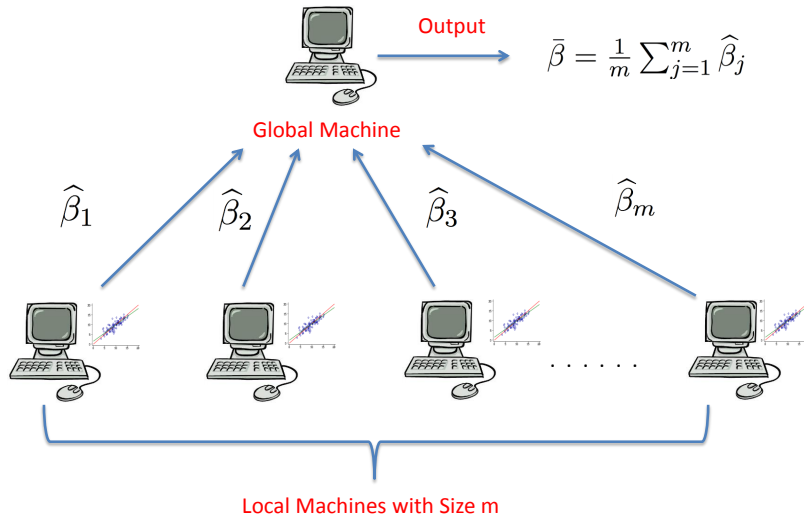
Output

$\bar{\beta} = \frac{1}{m} \sum_{j=1}^{m} \widehat{\beta}_j$

Global Machine

$\widehat{\beta}_1$

$\widehat{\beta}_2$

$\widehat{\beta}_3$

$\widehat{\beta}_m$

. . . . . .

Local Machines with Size m